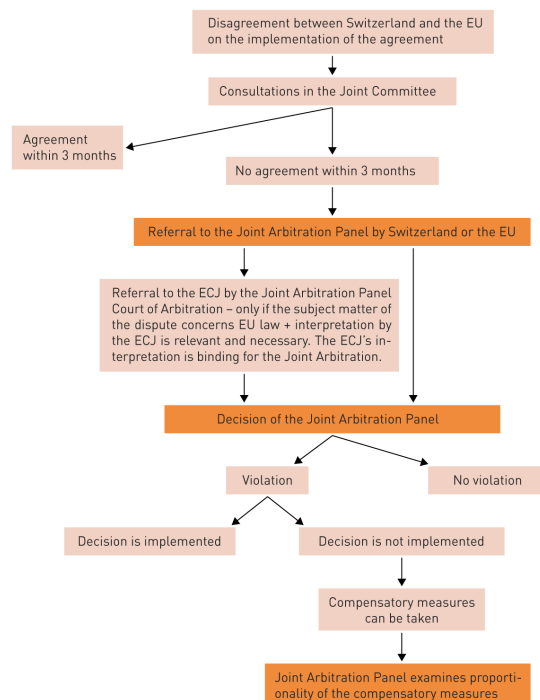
Disagreement between Switzerland and the EU on the implementation of the agreement

Consultations in the Joint Committee

Agreement within 3 months

No agreement within 3 months

Referral to the Joint Arbitration Panel by Switzerland or the EU

Referral to the ECJ by the Joint Arbitration Panel Court of Arbitration – only if the subject matter of the dispute concerns EU law + interpretation by the ECJ is relevant and necessary. The ECJ's interpretation is binding for the Joint Arbitration.

Decision of the Joint Arbitration Panel

Violation

No violation

Decision is implemented

Decision is not implemented

Compensatory measures can be taken

Joint Arbitration Panel examines proportionality of the compensatory measures